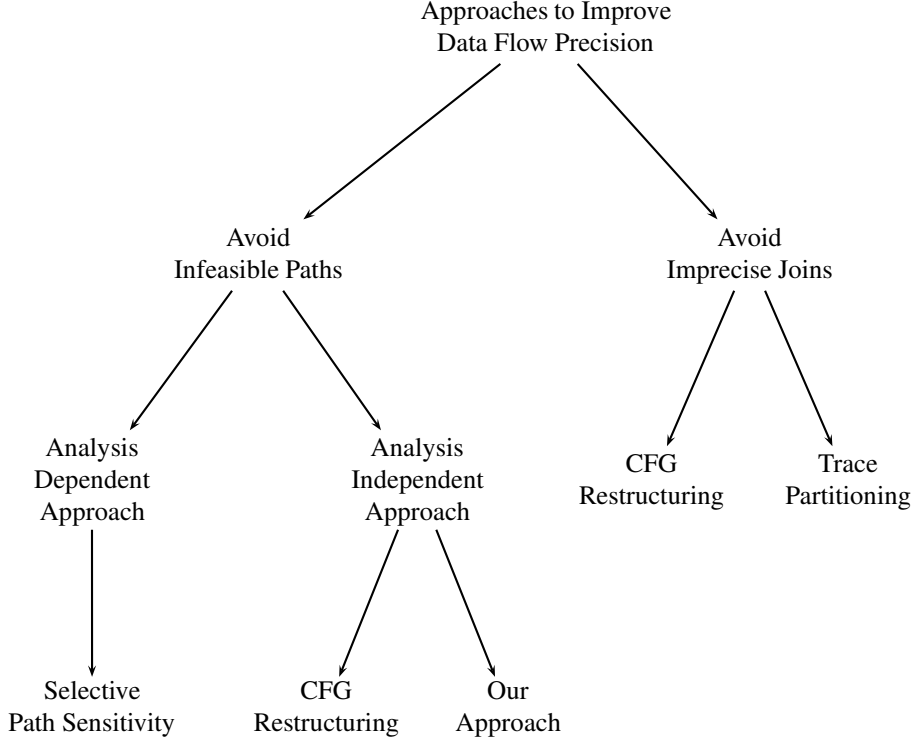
Approaches to Improve Data Flow Precision

Avoid Infeasible Paths

Avoid Imprecise Joins

Analysis Dependent Approach

Analysis Independent Approach

CFG Restructuring

Trace Partitioning

Selective Path Sensitivity

CFG Restructuring

Our Approach